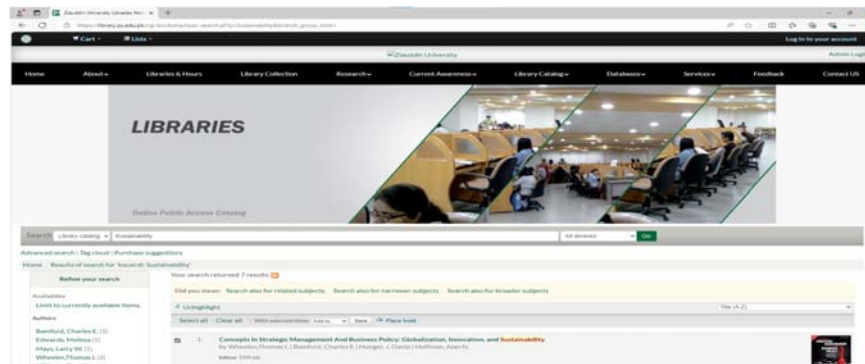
Ziauddin University Libraries Nov ×

https://library.zu.edu.pk/cgi-bin/koha/opac-search.pl?q=Sustainability&branch_group_limit=

Cart ▾ Lists ▾

Log in to your account

Ziauddin University

Admin Login

Home About ▾ Libraries & Hours Library Collection Research ▾ Current Awareness ▾ Library Catalog ▾ Databases ▾ Services ▾ Feedback Contact US

LIBRARIES

Online Public Access Catalog

Search Library catalog Sustainability All libraries Go

Advanced search | Tag cloud | Purchase suggestions

Home › Results of search for 'kw,wrdl: Sustainability'

Refine your search

Availability

Limit to currently available items.

Authors

Bamford, Charles E. (1)

Edwards, Melissa (1)

Mays, Larry W. (1)

Wheelen,Thomas L (2)

Your search returned 7 results.

Did you mean: Search also for related subjects Search also for narrower subjects Search also for broader subjects

Unhighlight

Title (A-Z)

Select all Clear all With selected titles: Add to Save Place hold

1. Concepts in Strategic Management And Business Policy: Globalization, Innovation, and Sustainability.

by Wheelen,Thomas L | Bamford, Charles E | Hunger, J. David | Hoffman, Alan N.

Edition: 15th ed.